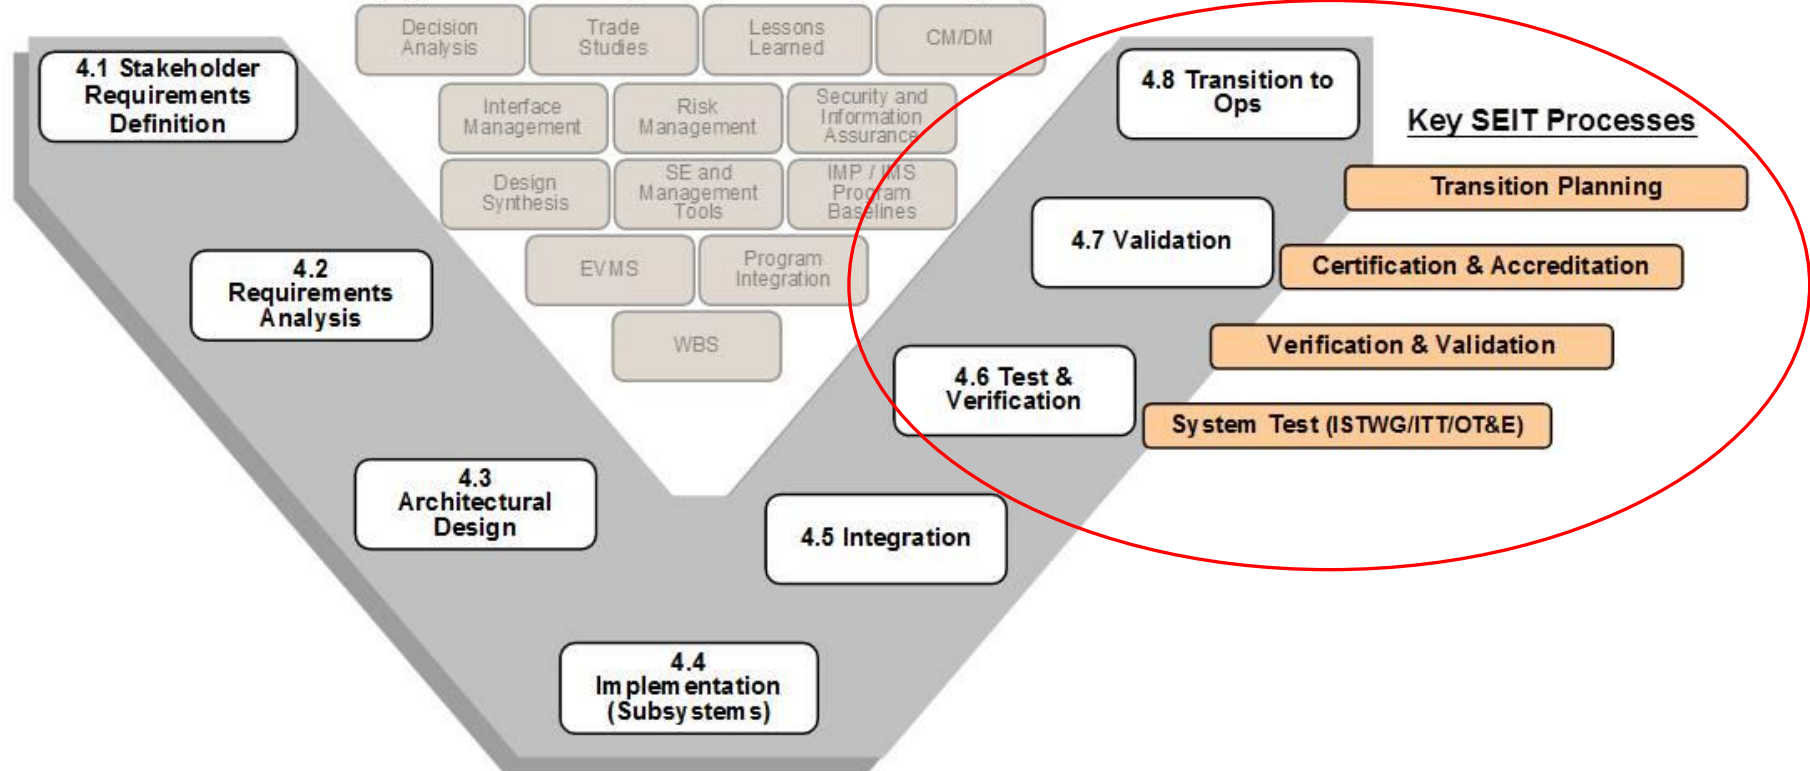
Decision Analysis

Trade Studies

Lessons Learned

CM/DM

4.1 Stakeholder Requirements Definition

Interface Management

Risk Management

Security and Information Assurance

4.8 Transition to Ops

Key SEIT Processes

Design Synthesis

SE and Management Tools

IMP / IMS Program Baselines

Transition Planning

4.7 Validation

Certification & Accreditation

4.2 Requirements Analysis

EVMS

Program Integration

WBS

Verification & Validation

4.6 Test & Verification

System Test (ISTWG/ITT/OT&E)

4.3 Architectural Design

4.5 Integration

4.4 Implementation (Subsystems)